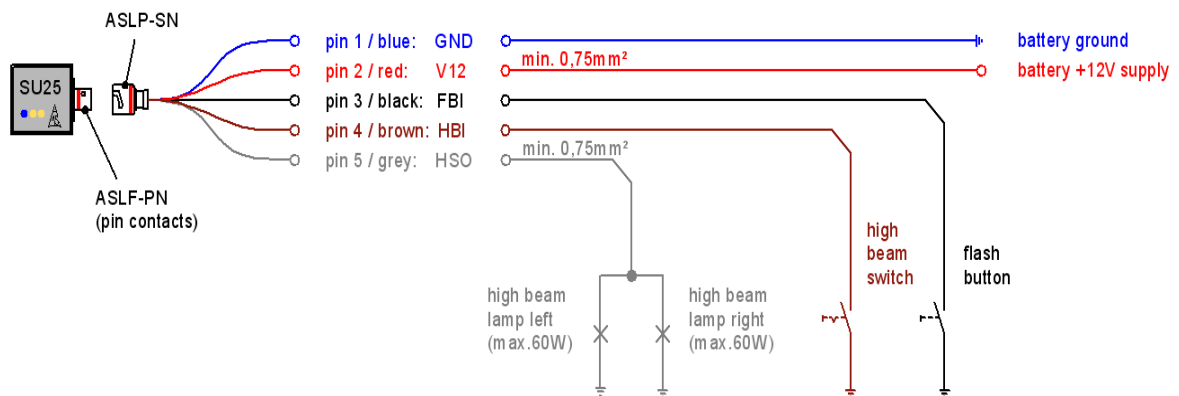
ASLP-SN

SU25

ASLF-PN
(pin contacts)

pin 1 / blue: GND
pin 2 / red: V12
pin 3 / black: FBI
pin 4 / brown: HBI
pin 5 / grey: HSO

battery ground
min. 0,75mm²
battery +12V supply

min. 0,75mm²

high beam switch

flash button

high beam lamp left (max.60W)

high beam lamp right (max.60W)